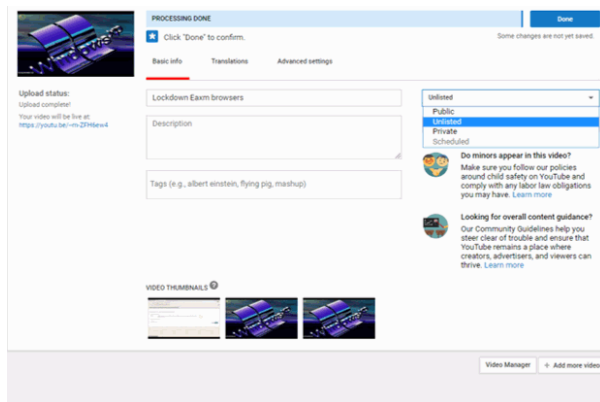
PROCESSING DONE

Done

Click "Done" to confirm.

Some changes are not yet saved.

Basic info

Translations

Advanced settings

Upload status:

Upload complete!

Your video will be live at:

https://youtu.be/-m-ZFH6ew4

Lockdown Eaxm browsers

Description

Tags (e.g., albert einstein, flying pig, mashup)

Unlisted

Public

Unlisted

Private

Scheduled

Do minors appear in this video?

Make sure you follow our policies around child safety on YouTube and comply with any labor law obligations you may have. Learn more

Looking for overall content guidance?

Our Community Guidelines help you steer clear of trouble and ensure that YouTube remains a place where creators, advertisers, and viewers can thrive. Learn more

VIDEO THUMBNAILS

Video Manager

+ Add more video